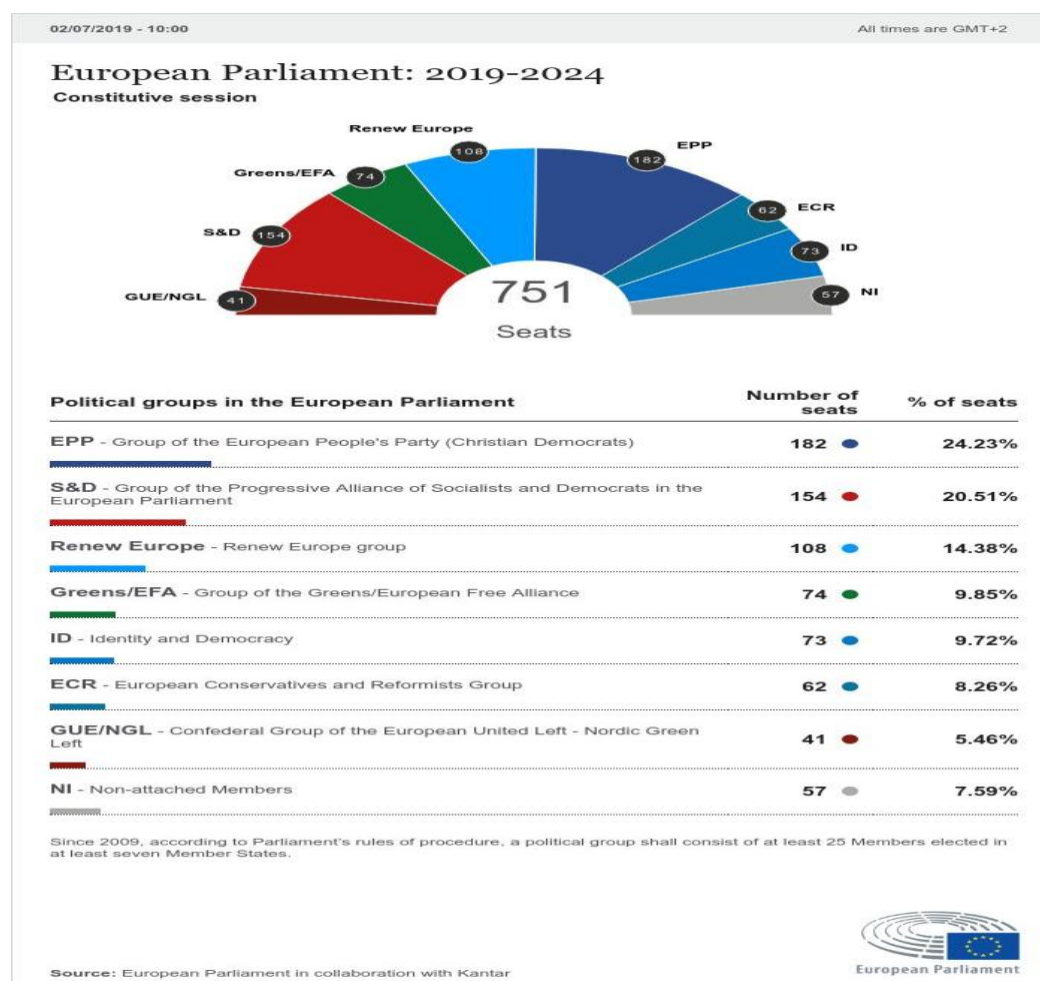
02/07/2019 - 10:00

All times are GMT+2

European Parliament: 2019-2024

Constitutive session

Renew Europe 108
Greens/EFA 74
S&D 154
GUE/NGL 41
EPP 182
ECR 62
ID 73
NI 57

751
Seats

| Political groups in the European Parliament | Number of seats | % of seats |
|---|---|---|
| EPP - Group of the European People's Party (Christian Democrats) | 182 | 24.23% |
| S&D - Group of the Progressive Alliance of Socialists and Democrats in the European Parliament | 154 | 20.51% |
| Renew Europe - Renew Europe group | 108 | 14.38% |
| Greens/EFA - Group of the Greens/European Free Alliance | 74 | 9.85% |
| ID - Identity and Democracy | 73 | 9.72% |
| ECR - European Conservatives and Reformists Group | 62 | 8.26% |
| GUE/NGL - Confederal Group of the European United Left - Nordic Green Left | 41 | 5.46% |
| NI - Non-attached Members | 57 | 7.59% |

Since 2009, according to Parliament's rules of procedure, a political group shall consist of at least 25 Members elected in at least seven Member States.

Source: European Parliament in collaboration with Kantar

European Parliament